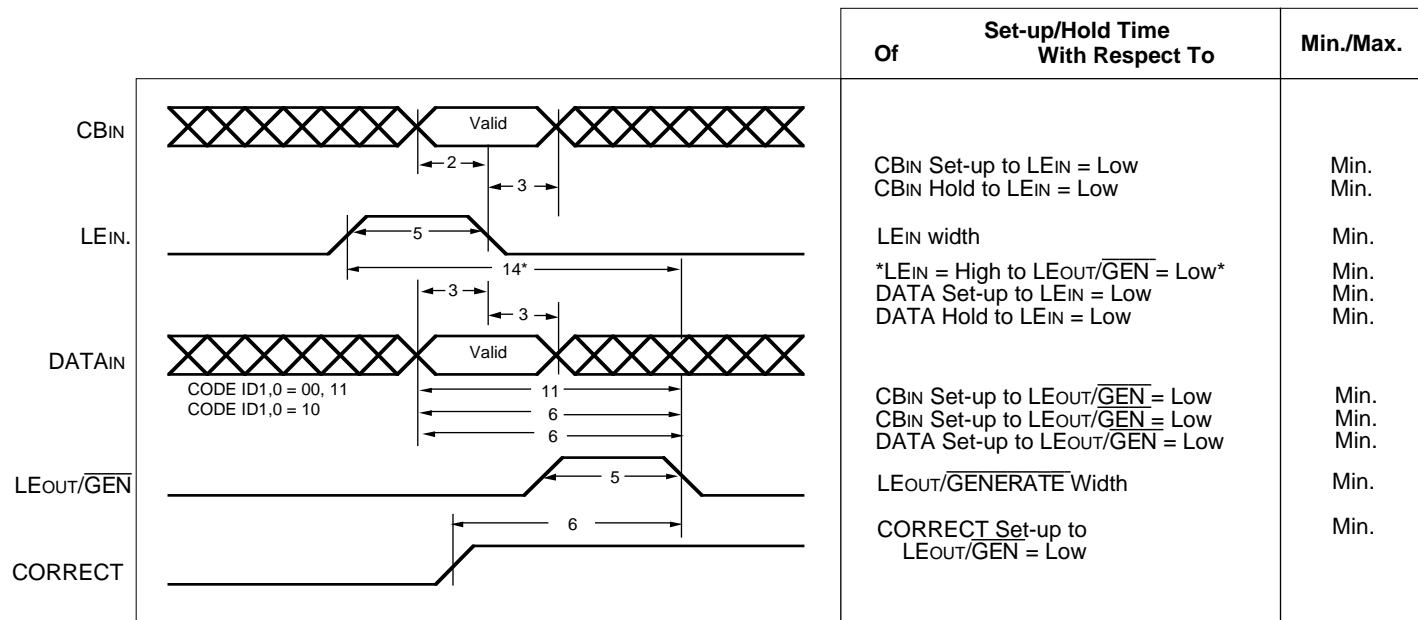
| Of | Set-up/Hold Time With Respect To | Min./Max. |
|---|---|---|
| CBIN Set-up to LEIN = Low | | Min. |
| CBIN Hold to LEIN = Low | | Min. |
| LEIN width | | Min. |
| *LEIN = High to LEOUT/$\overline{GEN}$ = Low* | | Min. |
| DATA Set-up to LEIN = Low | | Min. |
| DATA Hold to LEIN = Low | | Min. |
| CBIN Set-up to LEOUT/$\overline{GEN}$ = Low | | Min. |
| CBIN Set-up to LEOUT/$\overline{GEN}$ = Low | | Min. |
| DATA Set-up to LEOUT/$\overline{GEN}$ = Low | | Min. |
| LEOUT/$\overline{GENERATE}$ Width | | Min. |
| CORRECT Set-up to LEOUT/$\overline{GEN}$ = Low | | Min. |

CBIN
Valid
2
3
LEIN.
5
14*
3
3
DATAIN
Valid
CODE ID1,0 = 00, 11
CODE ID1,0 = 10
11
6
6
LEOUT/$\overline{GEN}$
5
6
CORRECT